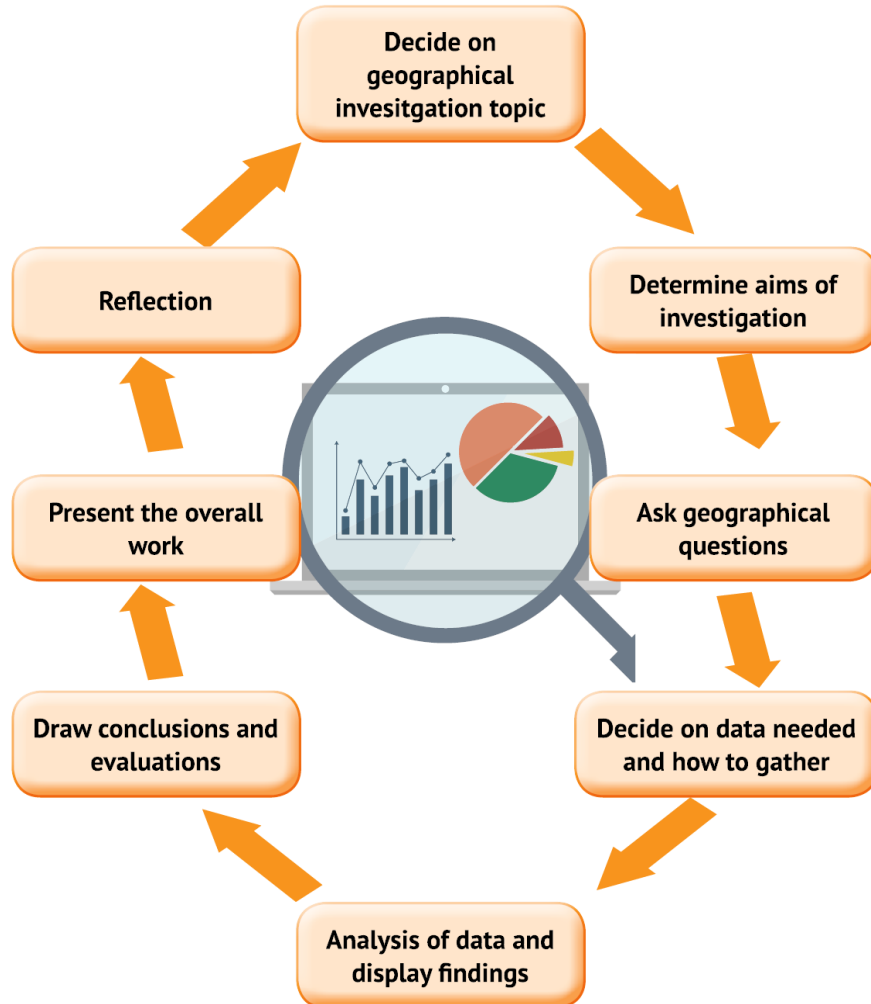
Decide on geographical invesitgation topic

Determine aims of investigation

Ask geographical questions

Decide on data needed and how to gather

Analysis of data and display findings

Draw conclusions and evaluations

Present the overall work

Reflection